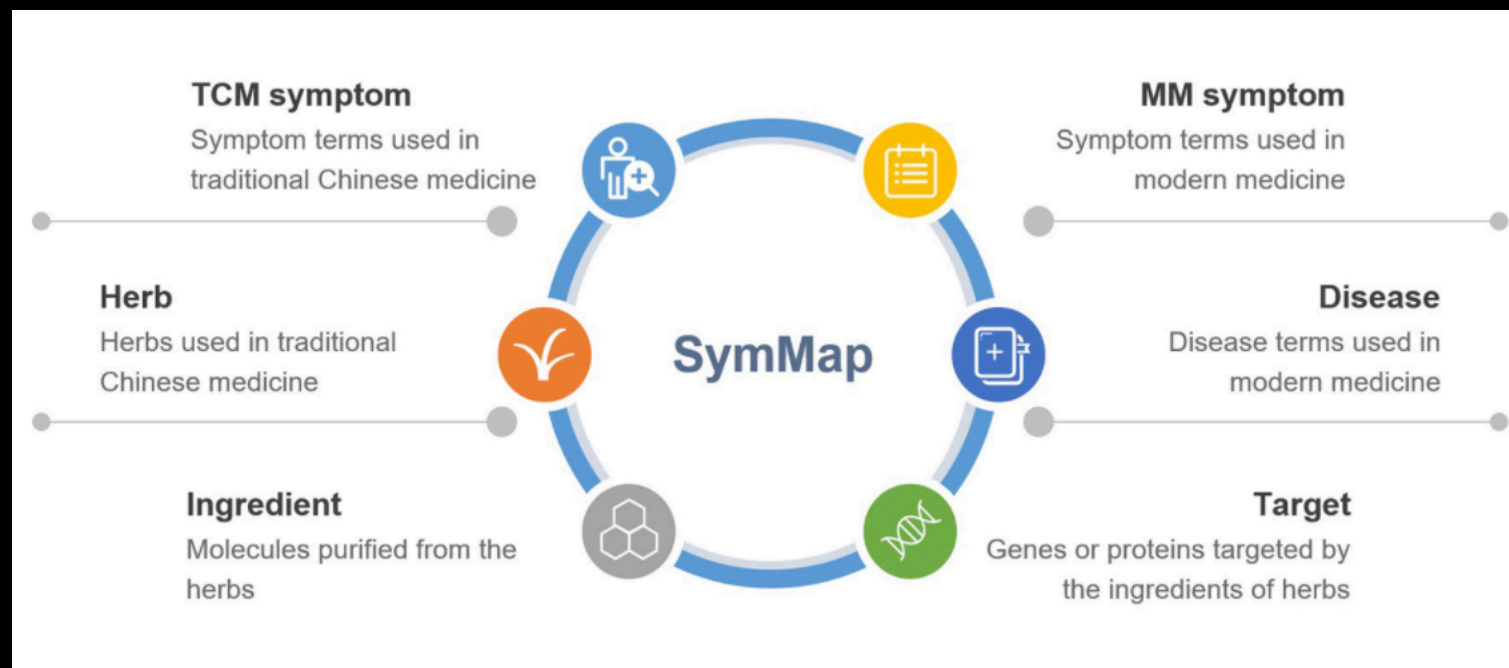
TCM symptom
Symptom terms used in traditional Chinese medicine

MM symptom
Symptom terms used in modern medicine

Herb
Herbs used in traditional Chinese medicine

SymMap

Disease
Disease terms used in modern medicine

Ingredient
Molecules purified from the herbs

Target
Genes or proteins targeted by the ingredients of herbs